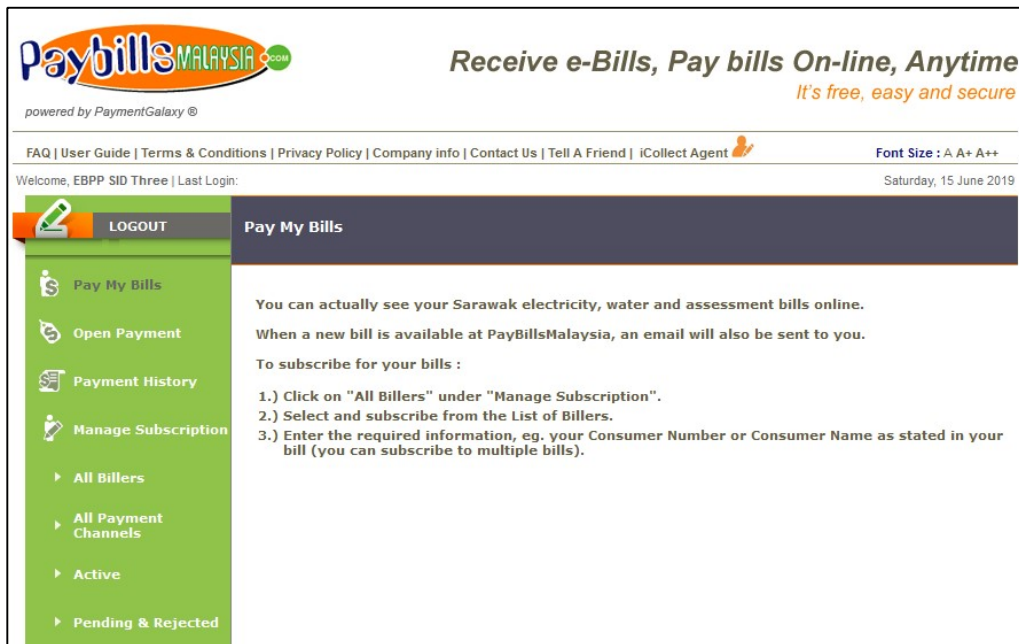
PayBills MALAYSIA .com

powered by PaymentGalaxy ®

Receive e-Bills, Pay bills On-line, Anytime

It's free, easy and secure

FAQ | User Guide | Terms & Conditions | Privacy Policy | Company info | Contact Us | Tell A Friend | iCollect Agent

Font Size : A A+ A++

Welcome, EBPP SID Three | Last Login:

Saturday, 15 June 2019

LOGOUT

Pay My Bills

Pay My Bills

Open Payment

Payment History

Manage Subscription

All Billers

All Payment Channels

Active

Pending & Rejected

You can actually see your Sarawak electricity, water and assessment bills online.

When a new bill is available at PayBillsMalaysia, an email will also be sent to you.

To subscribe for your bills :

1.) Click on "All Billers" under "Manage Subscription".
2.) Select and subscribe from the List of Billers.
3.) Enter the required information, eg. your Consumer Number or Consumer Name as stated in your bill (you can subscribe to multiple bills).